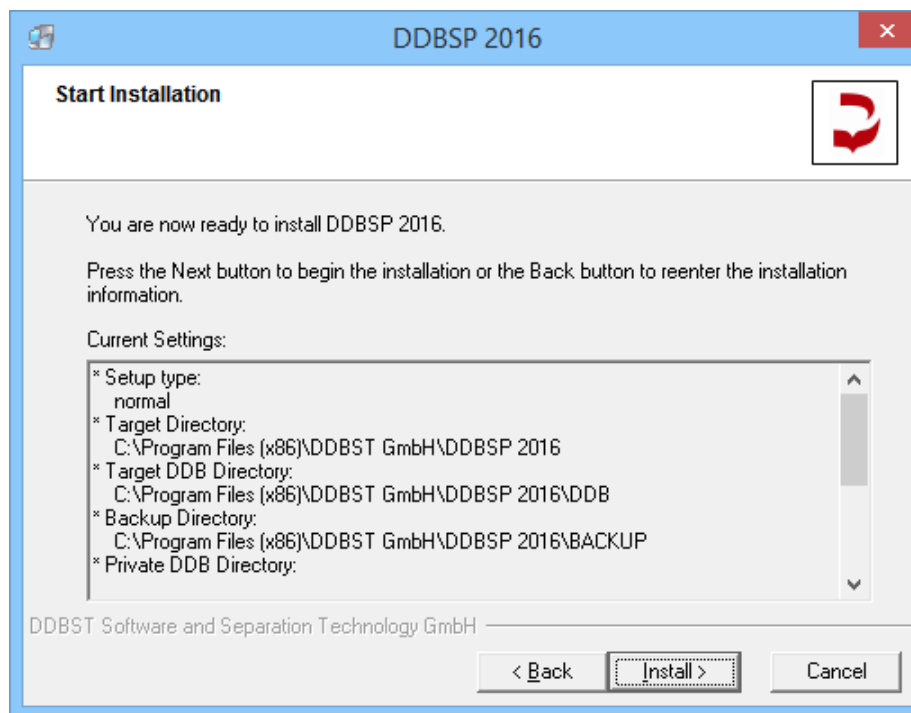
DDBSP 2016

Start Installation

You are now ready to install DDBSP 2016.

Press the Next button to begin the installation or the Back button to reenter the installation information.

Current Settings:

* Setup type:
normal
* Target Directory:
C:\Program Files (x86)\DDBST GmbH\DDBSP 2016
* Target DDB Directory:
C:\Program Files (x86)\DDBST GmbH\DDBSP 2016\DDB
* Backup Directory:
C:\Program Files (x86)\DDBST GmbH\DDBSP 2016\BACKUP
* Private DDB Directory:

DDBST Software and Separation Technology GmbH

< Back | Install > | Cancel